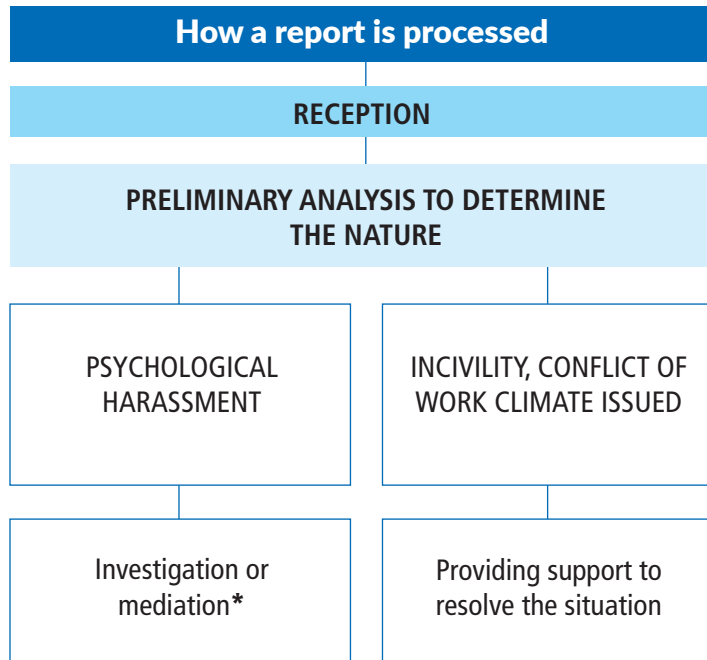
How a report is processed

RECEPTION

PRELIMINARY ANALYSIS TO DETERMINE THE NATURE

PSYCHOLOGICAL HARASSMENT

INCIVILITY, CONFLICT OF WORK CLIMATE ISSUED

Investigation or mediation*

Providing support to resolve the situation